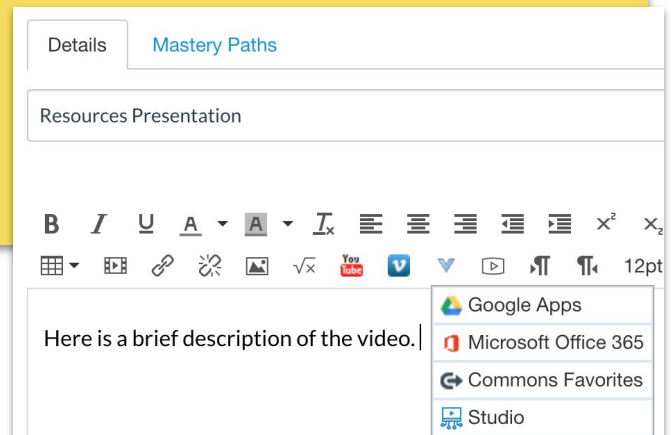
Details

Mastery Paths

Resources Presentation

B I U A A $T_x$ $x^2$ $x_2$

$\sqrt{x}$ You Tube 12pt

Here is a brief description of the video.

Google Apps

Microsoft Office 365

Commons Favorites

Studio